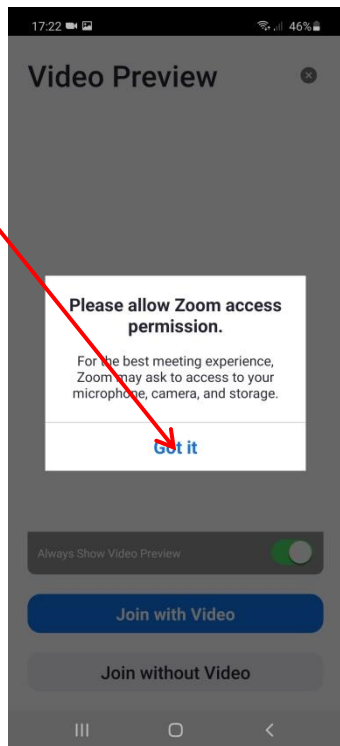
17:22 46%

Video Preview

Please allow Zoom access permission.

For the best meeting experience, Zoom may ask to access to your microphone, camera, and storage.

Got it

Always Show Video Preview

Join with Video

Join without Video